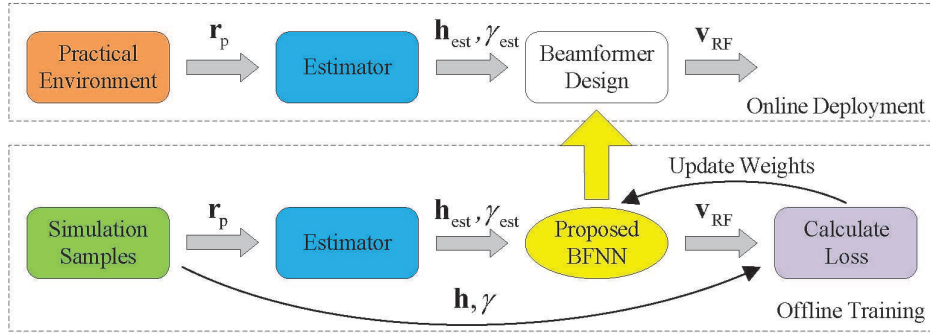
Practical Environment

$\mathbf{r}_{\mathrm{p}}$

Estimator

$\mathbf{h}_{\mathrm{est}}, \gamma_{\mathrm{est}}$

Beamformer Design

$\mathbf{v}_{\mathrm{RF}}$

Online Deployment

Update Weights

Simulation Samples

$\mathbf{r}_{\mathrm{p}}$

Estimator

$\mathbf{h}_{\mathrm{est}}, \gamma_{\mathrm{est}}$

Proposed BFNN

$\mathbf{v}_{\mathrm{RF}}$

Calculate Loss

$\mathbf{h}, \gamma$

Offline Training